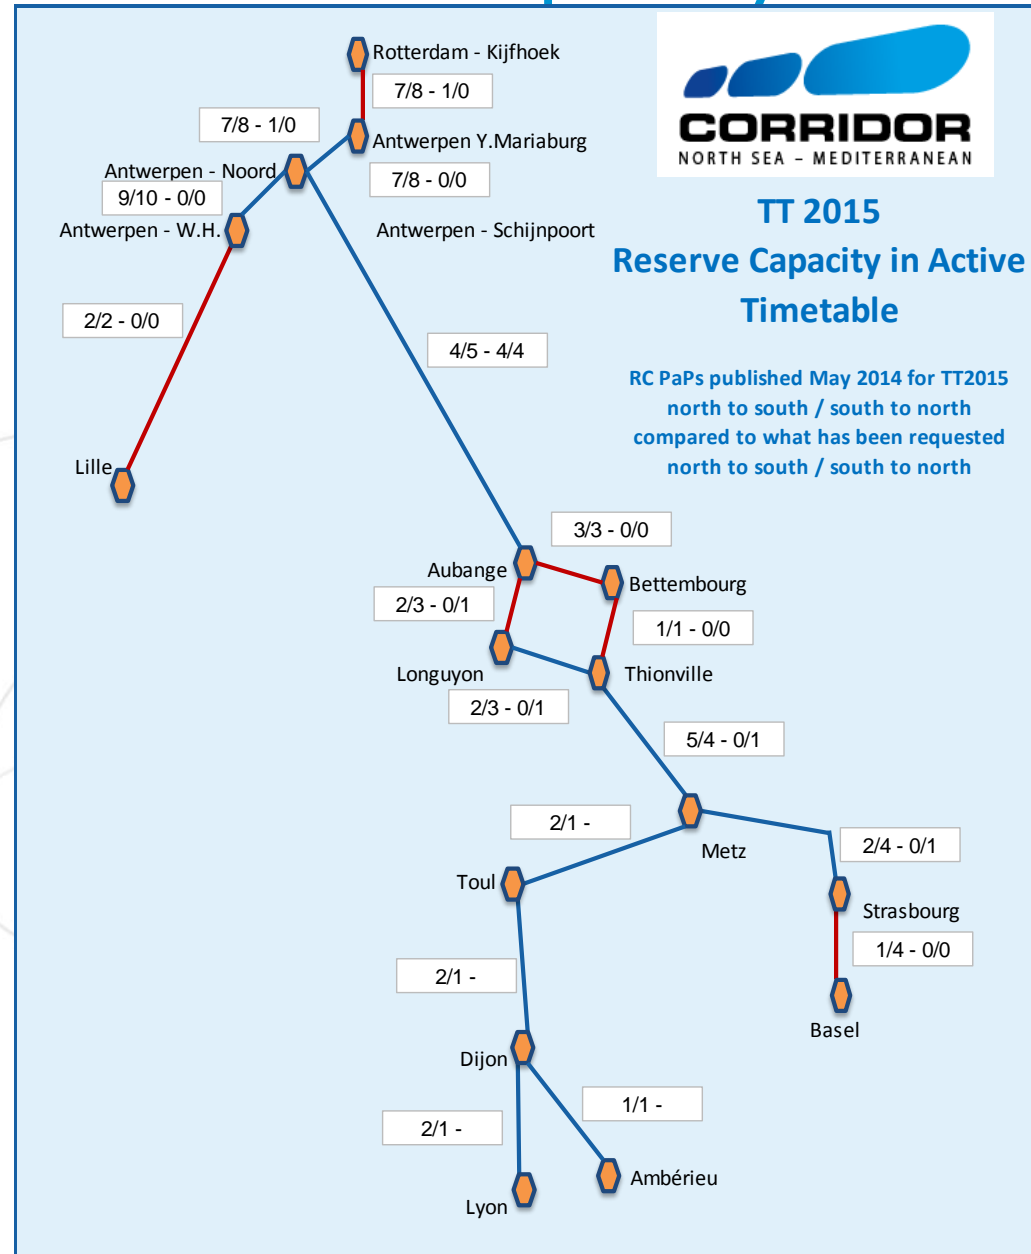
CORRIDOR
NORTH SEA – MEDITERRANEAN

TT 2015
Reserve Capacity in Active Timetable

RC PaPs published May 2014 for TT2015
north to south / south to north
compared to what has been requested
north to south / south to north

Rotterdam - Kijfhoek
7/8 - 1/0
7/8 - 1/0
Antwerpen Y.Mariaburg
Antwerpen - Noord
9/10 - 0/0
7/8 - 0/0
Antwerpen - W.H.
Antwerpen - Schijnpoort
2/2 - 0/0
4/5 - 4/4
Lille
3/3 - 0/0
Aubange
Bettembourg
2/3 - 0/1
1/1 - 0/0
Longuyon
Thionville
2/3 - 0/1
5/4 - 0/1
2/1 -
Metz
2/4 - 0/1
Toul
Strasbourg
1/4 - 0/0
2/1 -
Basel
Dijon
1/1 -
2/1 -
Ambérieu
Lyon